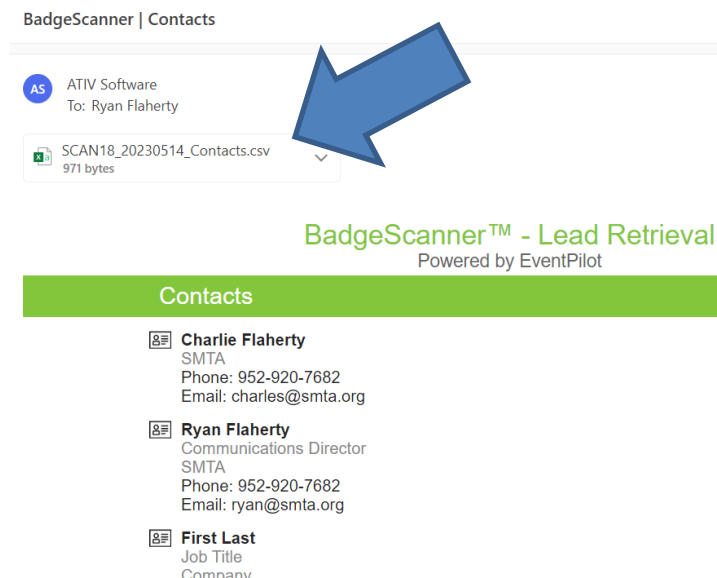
BadgeScanner | Contacts

AS ATIV Software
To: Ryan Flaherty

SCAN18_20230514_Contacts.csv
971 bytes

BadgeScanner™ - Lead Retrieval
Powered by EventPilot

Contacts

Charlie Flaherty
SMTA
Phone: 952-920-7682
Email: charles@smta.org

Ryan Flaherty
Communications Director
SMTA
Phone: 952-920-7682
Email: ryan@smta.org

First Last
Job Title
Company